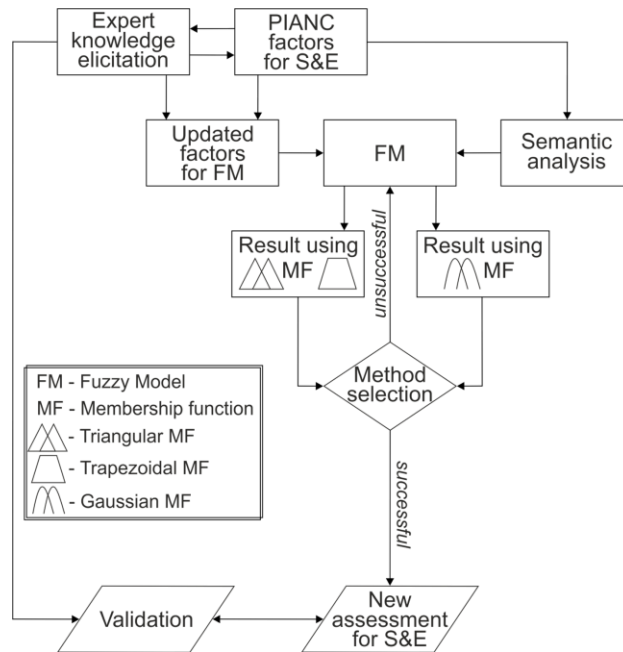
Expert knowledge elicitation

PIANC factors for S&E

Updated factors for FM

FM

Semantic analysis

Result using MF

Result using MF

unsuccessful

Method selection

successful

FM - Fuzzy Model
MF - Membership function
- Triangular MF
- Trapezoidal MF
- Gaussian MF

Validation

New assessment for S&E